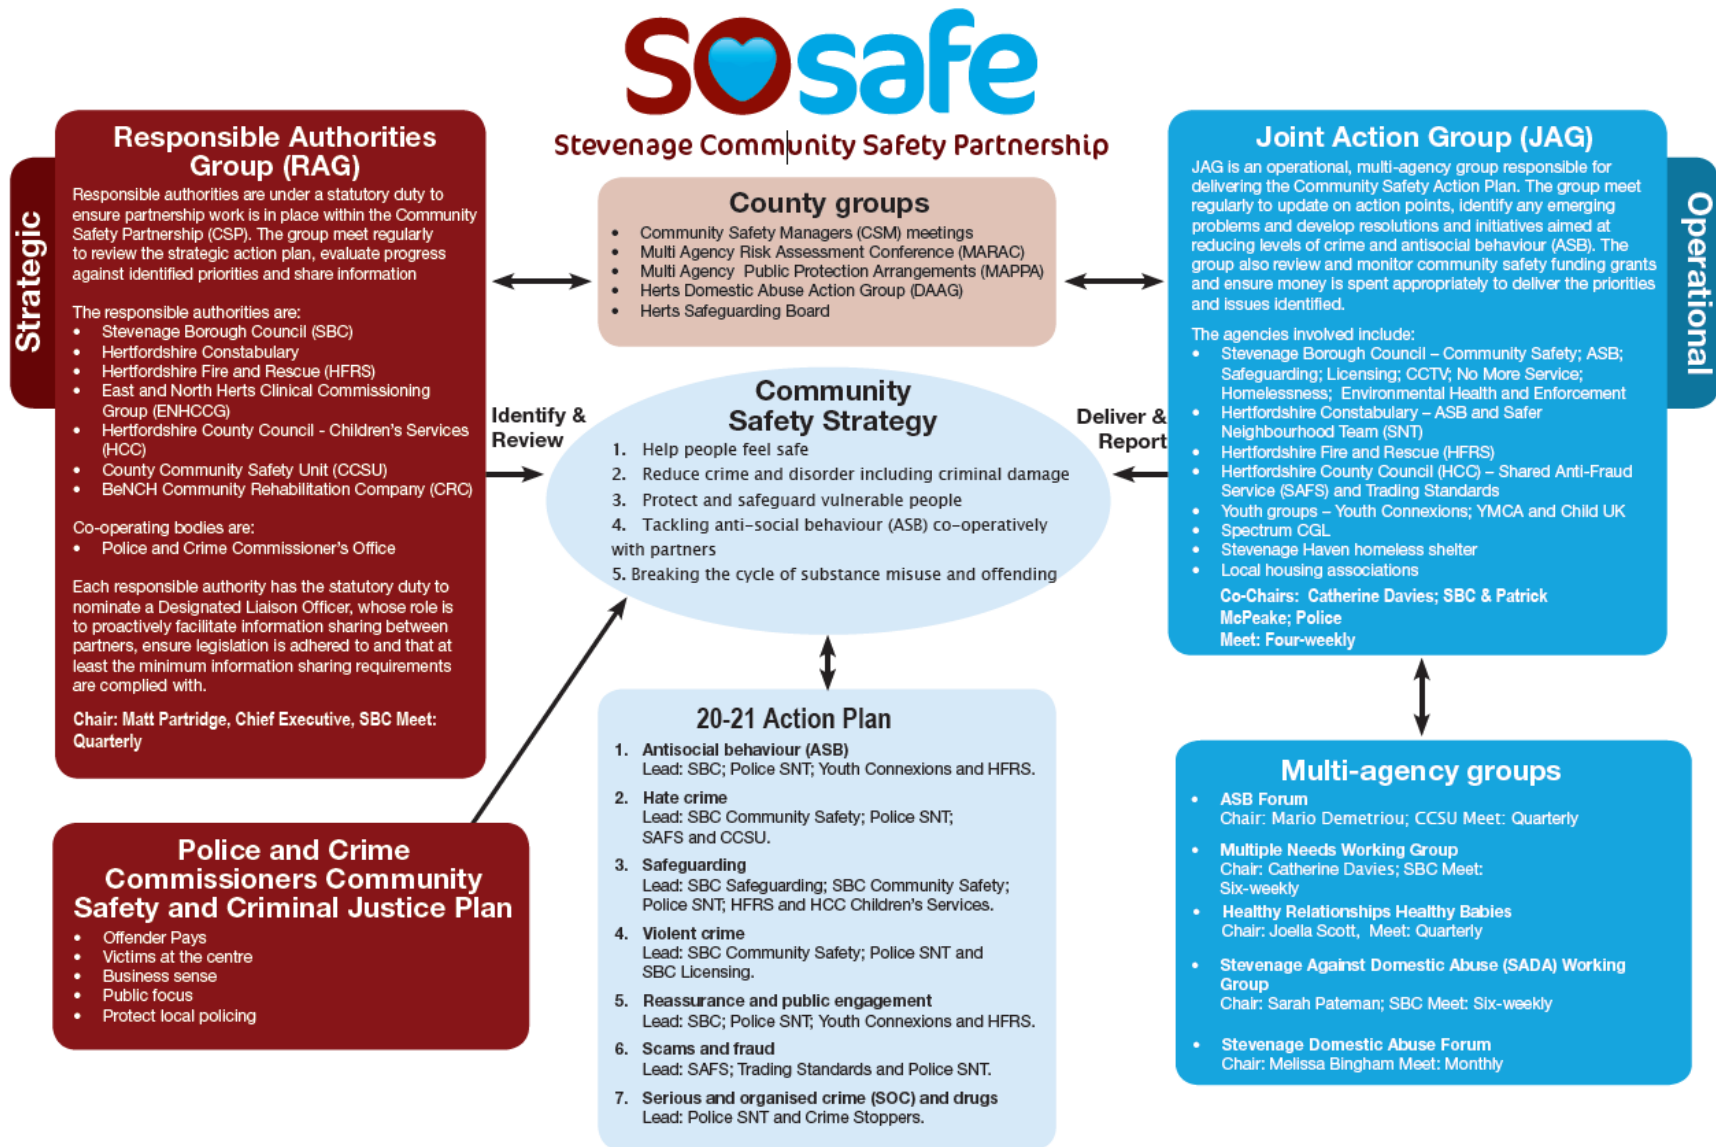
SOsafe

Stevenage Community Safety Partnership

Strategic

Responsible Authorities Group (RAG)

Responsible authorities are under a statutory duty to ensure partnership work is in place within the Community Safety Partnership (CSP). The group meet regularly to review the strategic action plan, evaluate progress against identified priorities and share information

The responsible authorities are:
- Stevenage Borough Council (SBC)
- Hertfordshire Constabulary
- Hertfordshire Fire and Rescue (HFRS)
- East and North Herts Clinical Commissioning Group (ENHCCG)
- Hertfordshire County Council - Children's Services (HCC)
- County Community Safety Unit (CCSU)
- BeNCH Community Rehabilitation Company (CRC)

Co-operating bodies are:
- Police and Crime Commissioner's Office

Each responsible authority has the statutory duty to nominate a Designated Liaison Officer, whose role is to proactively facilitate information sharing between partners, ensure legislation is adhered to and that at least the minimum information sharing requirements are complied with.

Chair: Matt Partridge, Chief Executive, SBC Meet: Quarterly

County groups
- Community Safety Managers (CSM) meetings
- Multi Agency Risk Assessment Conference (MARAC)
- Multi Agency Public Protection Arrangements (MAPPA)
- Herts Domestic Abuse Action Group (DAAG)
- Herts Safeguarding Board

Joint Action Group (JAG)

JAG is an operational, multi-agency group responsible for delivering the Community Safety Action Plan. The group meet regularly to update on action points, identify any emerging problems and develop resolutions and initiatives aimed at reducing levels of crime and antisocial behaviour (ASB). The group also review and monitor community safety funding grants and ensure money is spent appropriately to deliver the priorities and issues identified.

The agencies involved include:
- Stevenage Borough Council – Community Safety; ASB; Safeguarding; Licensing; CCTV; No More Service; Homelessness; Environmental Health and Enforcement
- Hertfordshire Constabulary – ASB and Safer Neighbourhood Team (SNT)
- Hertfordshire Fire and Rescue (HFRS)
- Hertfordshire County Council (HCC) – Shared Anti-Fraud Service (SAFS) and Trading Standards
- Youth groups – Youth Connexions; YMCA and Child UK
- Spectrum CGL
- Stevenage Haven homeless shelter
- Local housing associations

Co-Chairs: Catherine Davies; SBC & Patrick McPeake; Police
Meet: Four-weekly

Operational

Identify & Review

Deliver & Report

Community Safety Strategy
1. Help people feel safe
2. Reduce crime and disorder including criminal damage
3. Protect and safeguard vulnerable people
4. Tackling anti-social behaviour (ASB) co-operatively with partners
5. Breaking the cycle of substance misuse and offending

Police and Crime Commissioners Community Safety and Criminal Justice Plan
- Offender Pays
- Victims at the centre
- Business sense
- Public focus
- Protect local policing

20-21 Action Plan
1. Antisocial behaviour (ASB)
Lead: SBC; Police SNT; Youth Connexions and HFRS.
2. Hate crime
Lead: SBC Community Safety; Police SNT; SAFS and CCSU.
3. Safeguarding
Lead: SBC Safeguarding; SBC Community Safety; Police SNT; HFRS and HCC Children's Services.
4. Violent crime
Lead: SBC Community Safety; Police SNT and SBC Licensing.
5. Reassurance and public engagement
Lead: SBC; Police SNT; Youth Connexions and HFRS.
6. Scams and fraud
Lead: SAFS; Trading Standards and Police SNT.
7. Serious and organised crime (SOC) and drugs
Lead: Police SNT and Crime Stoppers.

Multi-agency groups
- ASB Forum
Chair: Mario Demetriou; CCSU Meet: Quarterly
- Multiple Needs Working Group
Chair: Catherine Davies; SBC Meet: Six-weekly
- Healthy Relationships Healthy Babies
Chair: Joella Scott, Meet: Quarterly
- Stevenage Against Domestic Abuse (SADA) Working Group
Chair: Sarah Pateman; SBC Meet: Six-weekly
- Stevenage Domestic Abuse Forum
Chair: Melissa Bingham Meet: Monthly